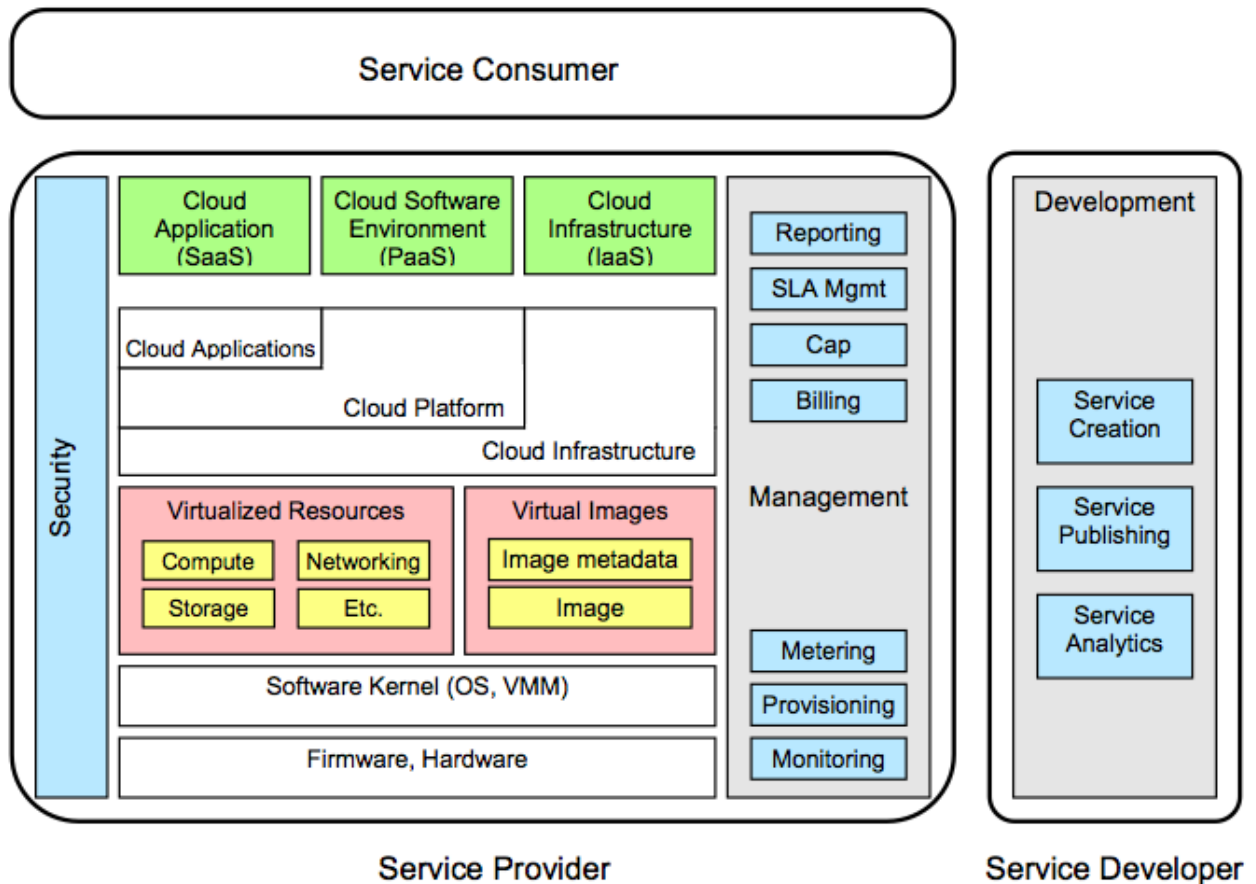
Service Consumer

Security

Cloud Application (SaaS)

Cloud Software Environment (PaaS)

Cloud Infrastructure (IaaS)

Cloud Applications

Cloud Platform

Cloud Infrastructure

Virtualized Resources

Compute

Networking

Storage

Etc.

Virtual Images

Image metadata

Image

Software Kernel (OS, VMM)

Firmware, Hardware

Reporting

SLA Mgmt

Cap

Billing

Management

Metering

Provisioning

Monitoring

Development

Service Creation

Service Publishing

Service Analytics

Service Provider

Service Developer